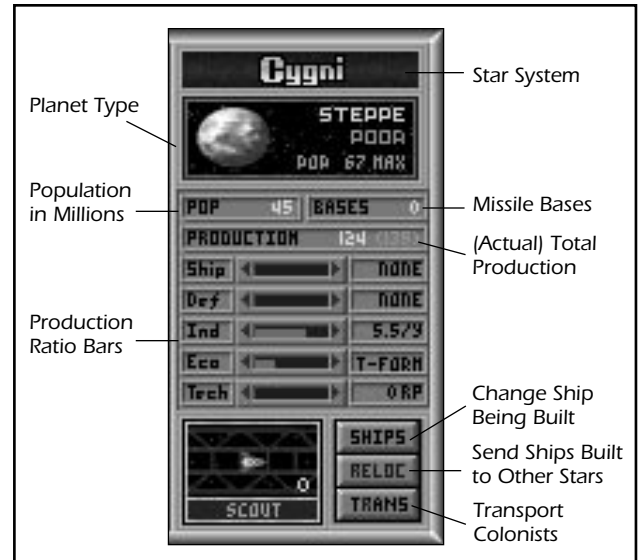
Cygni

Star System

Planet Type

STEPPE
POOR
POP 67 MAX

Population in Millions

POP 45

BASES 0

Missile Bases

PRODUCTION 124 (135)

(Actual) Total Production

Ship NONE

Def NONE

Ind 5.5/9

Eco T-FORM

Tech 0 RP

Production Ratio Bars

Change Ship Being Built

SHIPS

Send Ships Built to Other Stars

RELOC

0

SCOUT

TRANS

Transport Colonists